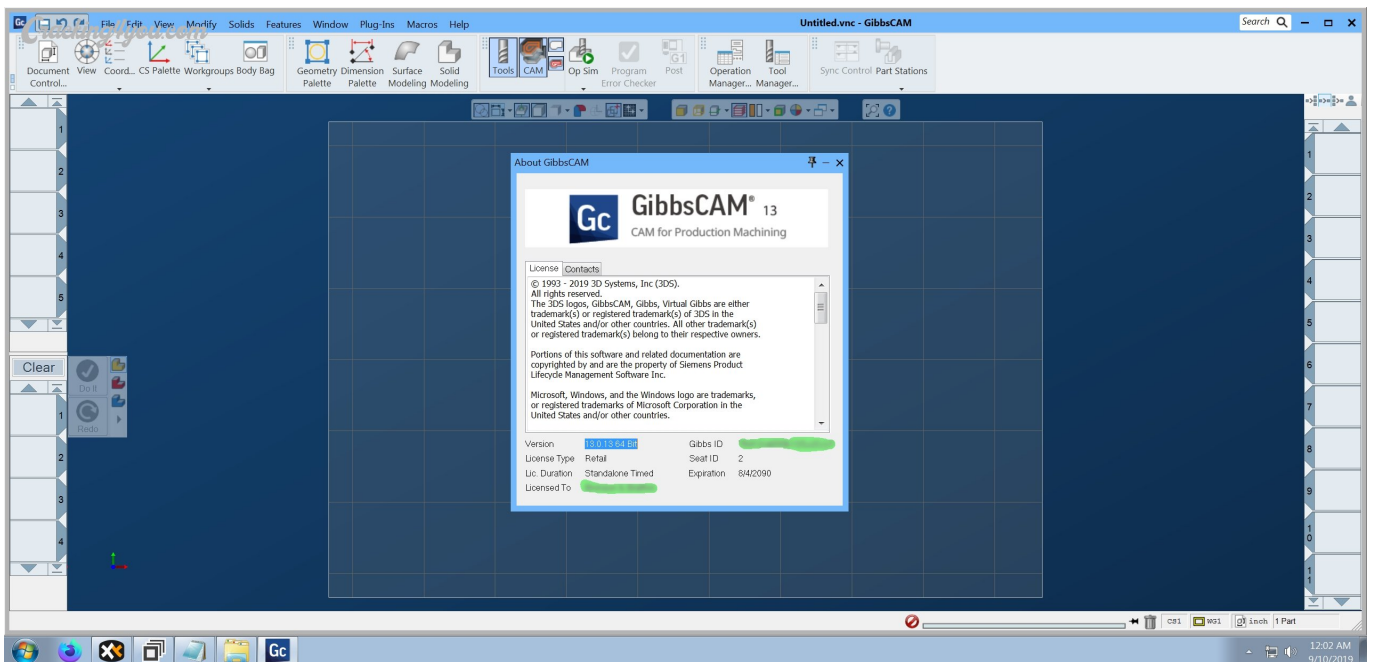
Gc File Edit View Modify Solids Features Window Plug-Ins Macros Help

Untitled.vnc - GibbsCAM

Search

Document Control... View Coord... CS Palette Workgroups Body Bag Geometry Palette Dimension Palette Surface Modeling Solid Modeling Tools CAM Op Sim Program Error Checker Post Operation Manager... Tool Manager... Sync Control Part Stations

1
2
3
4
5

Clear Do It Redo

1
2
3
4

About GibbsCAM

Gc GibbsCAM® 13
CAM for Production Machining

License Contacts

© 1993 - 2019 3D Systems, Inc (3DS).
All rights reserved.
The 3DS logos, GibbsCAM, Gibbs, Virtual Gibbs are either trademark(s) or registered trademark(s) of 3DS in the United States and/or other countries. All other trademark(s) or registered trademark(s) belong to their respective owners.

Portions of this software and related documentation are copyrighted by and are the property of Siemens Product Lifecycle Management Software Inc.

Microsoft, Windows, and the Windows logo are trademarks, or registered trademarks of Microsoft Corporation in the United States and/or other countries.

Version 13.0.13.64 Bit
License Type Retail
Lic. Duration Standalone Timed
Licensed To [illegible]
Gibbs ID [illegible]
Seat ID 2
Expiration 8/4/2090

1
2
3
4
5
6
7
8
9
10
11

CS1 WG1 inch 1 Part

12:02 AM
9/10/2019